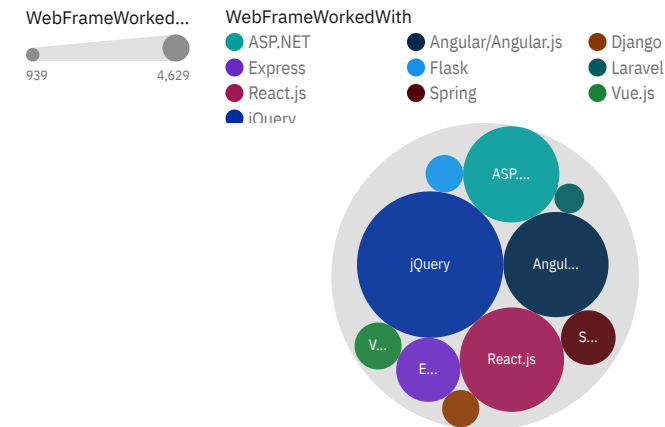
WebFrameWorked...

939

4,629

WebFrameWorkedWith

ASP.NET

Angular/Angular.js

Django

Express

Flask

Laravel

React.js

Spring

Vue.js

jQuery

ASP....

jQuery

Angul...

V...

E...

React.js

S...